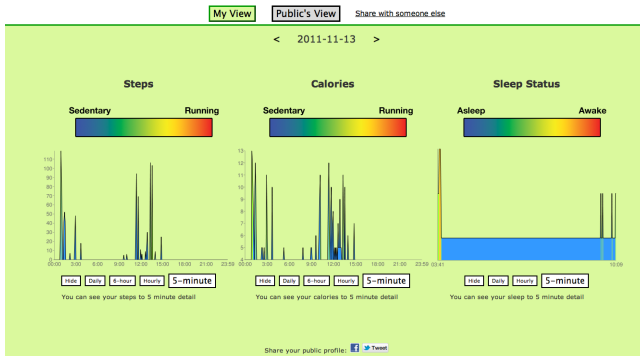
My View Public's View Share with someone else

< 2011-11-13 >

Steps

Sedentary Running

110
100
90
80
70
60
50
40
30
20
10
0

00:00 03:00 06:00 09:00 12:00 15:00 18:00 21:00 23:59

Hide Daily 6-hour Hourly 5-minute

You can see your steps to 5 minute detail

Calories

Sedentary Running

13
12
11
10
9
8
7
6
5
4
3
2
1
0

00:00 03:00 06:00 09:00 12:00 15:00 18:00 21:00 23:59

Hide Daily 6-hour Hourly 5-minute

You can see your calories to 5 minute detail

Sleep Status

Asleep Awake

03:41 10:09

Hide Daily Hourly 5-minute

You can see your sleep to 5 minute detail

Share your public profile: Tweet